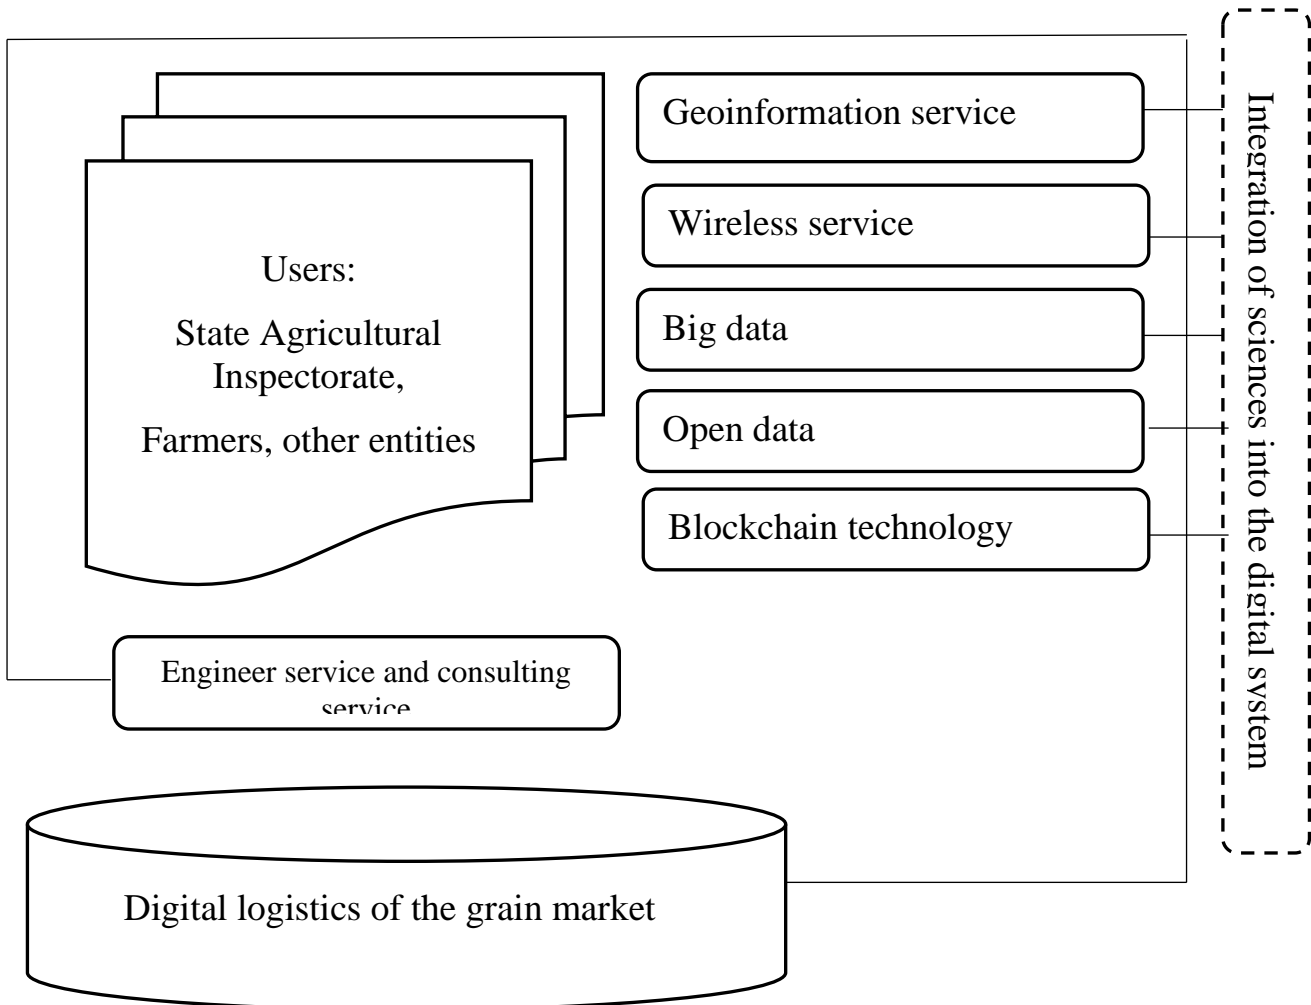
Users:

State Agricultural Inspectorate,

Farmers, other entities

Geoinformation service

Wireless service

Big data

Open data

Blockchain technology

Integration of sciences into the digital system

Engineer service and consulting service

Digital logistics of the grain market